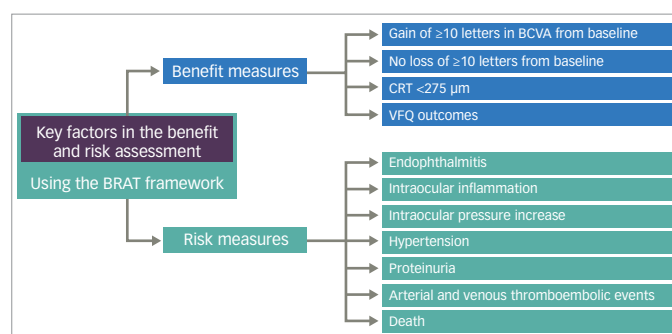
Key factors in the benefit and risk assessment

Using the BRAT framework

Benefit measures

Gain of ≥10 letters in BCVA from baseline

No loss of ≥10 letters from baseline

CRT <275 μm

VFQ outcomes

Risk measures

Endophthalmitis

Intraocular inflammation

Intraocular pressure increase

Hypertension

Proteinuria

Arterial and venous thromboembolic events

Death